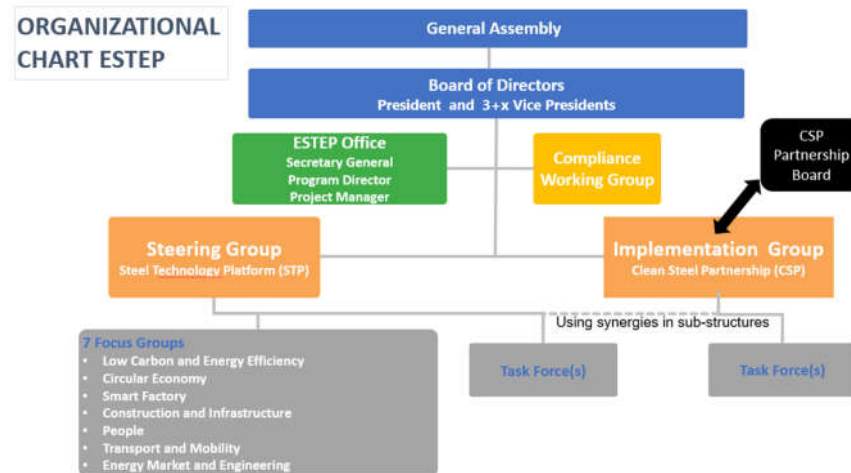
ORGANIZATIONAL CHART ESTEP

General Assembly

Board of Directors
President and 3+x Vice Presidents

ESTEP Office
Secretary General
Program Director
Project Manager

Compliance Working Group

CSP Partnership Board

Steering Group
Steel Technology Platform (STP)

Implementation Group
Clean Steel Partnership (CSP)

Using synergies in sub-structures

7 Focus Groups
• Low Carbon and Energy Efficiency
• Circular Economy
• Smart Factory
• Construction and Infrastructure
• People
• Transport and Mobility
• Energy Market and Engineering

Task Force(s)

Task Force(s)